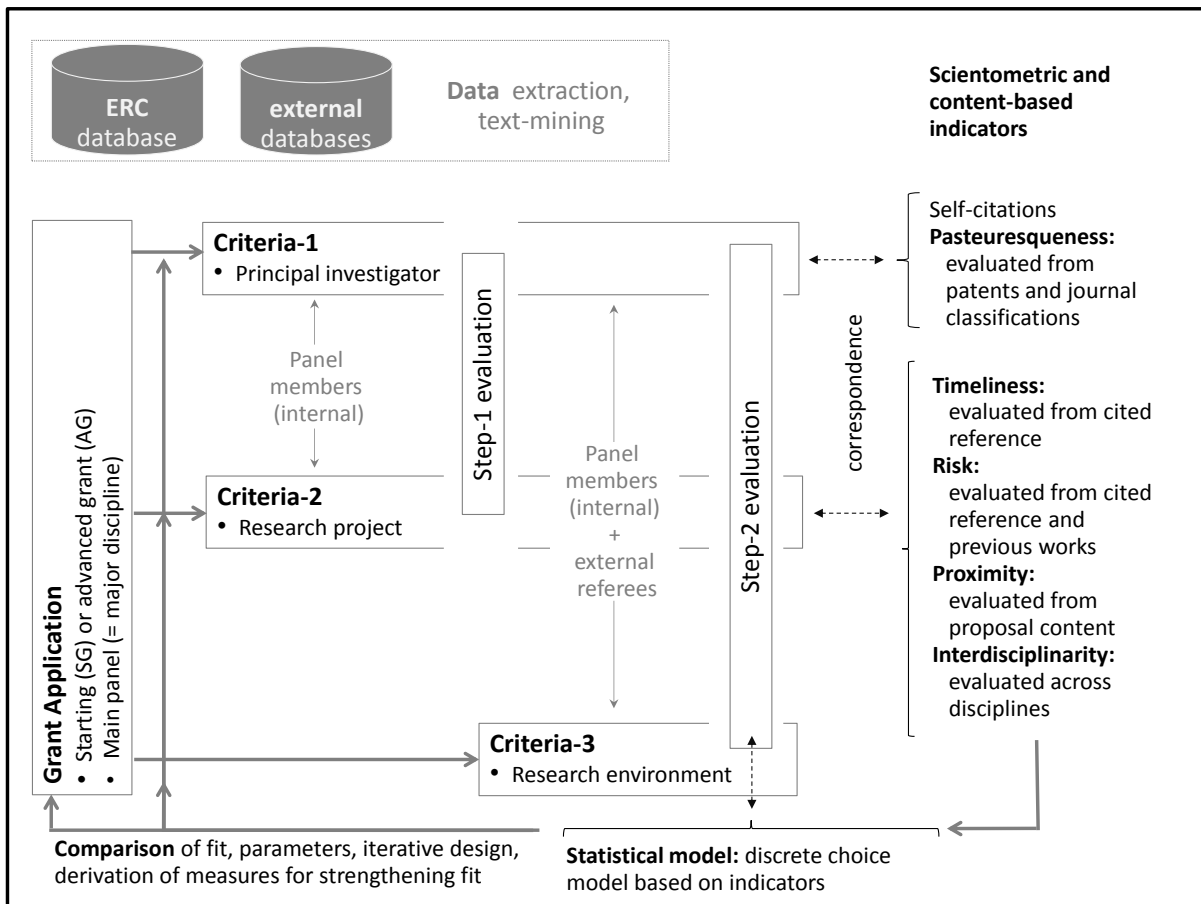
ERC database

external databases

Data extraction, text-mining

Scientometric and content-based indicators

Grant Application
• Starting (SG) or advanced grant (AG)
• Main panel (= major discipline)

Criteria-1
• Principal investigator

Panel members (internal)

Criteria-2
• Research project

Step-1 evaluation

Panel members (internal) + external referees

Step-2 evaluation

correspondence

Criteria-3
• Research environment

Self-citations
Pasteuresqueness: evaluated from patents and journal classifications

Timeliness: evaluated from cited reference
Risk: evaluated from cited reference and previous works
Proximity: evaluated from proposal content
Interdisciplinarity: evaluated across disciplines

Comparison of fit, parameters, iterative design, derivation of measures for strengthening fit

Statistical model: discrete choice model based on indicators